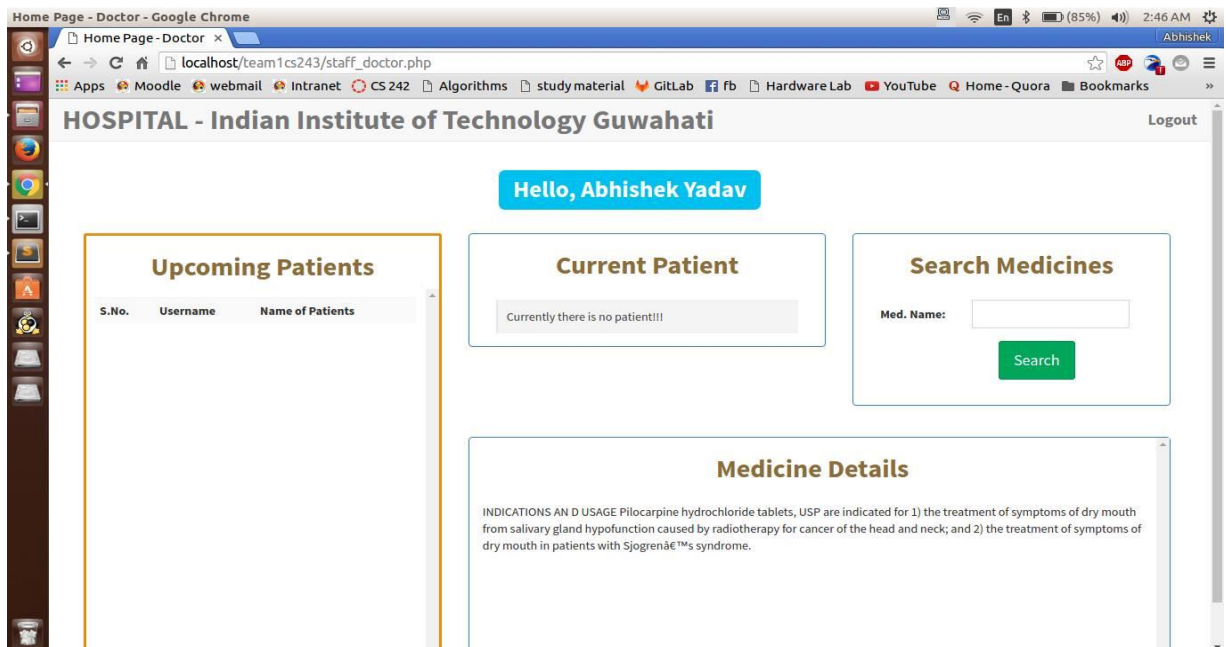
Home Page - Doctor - Google Chrome

En (85%) 2:46 AM

Home Page - Doctor ×

Abhishek

localhost/team1cs243/staff_doctor.php

ABP

Apps Moodle webmail Intranet CS 242 Algorithms study material GitLab fb Hardware Lab YouTube Home - Quora Bookmarks »

HOSPITAL - Indian Institute of Technology Guwahati

Logout

Hello, Abhishek Yadav

Upcoming Patients

| S.No. | Username | Name of Patients |
|---|---|---|

Current Patient

Currently there is no patient!!!

Search Medicines

Med. Name:

Search

Medicine Details

INDICATIONS AN D USAGE Pilocarpine hydrochloride tablets, USP are indicated for 1) the treatment of symptoms of dry mouth from salivary gland hypofunction caused by radiotherapy for cancer of the head and neck; and 2) the treatment of symptoms of dry mouth in patients with Sjogrenâ€™s syndrome.